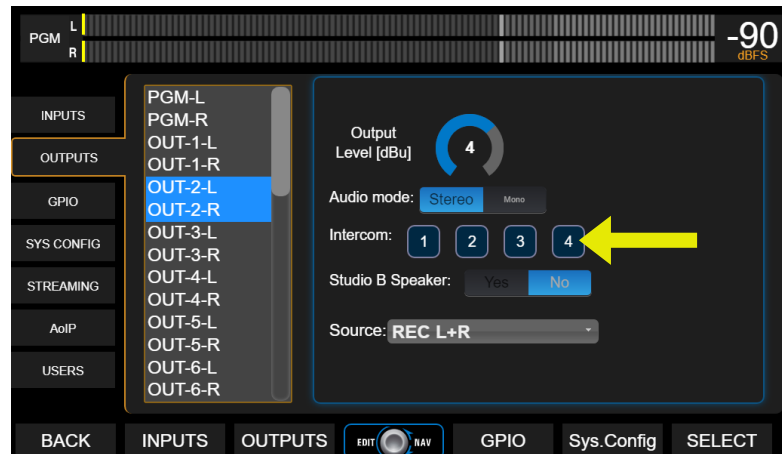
PGM L
R
-90
dBFS

INPUTS
OUTPUTS
GPIO
SYS CONFIG
STREAMING
AoIP
USERS

PGM-L
PGM-R
OUT-1-L
OUT-1-R
OUT-2-L
OUT-2-R
OUT-3-L
OUT-3-R
OUT-4-L
OUT-4-R
OUT-5-L
OUT-5-R
OUT-6-L
OUT-6-R

Output Level [dBu]
4
Audio mode: Stereo Mono
Intercom: 1 2 3 4
Studio B Speaker: Yes No
Source: REC L+R

BACK
INPUTS
OUTPUTS
EDIT NAV
GPIO
Sys.Config
SELECT